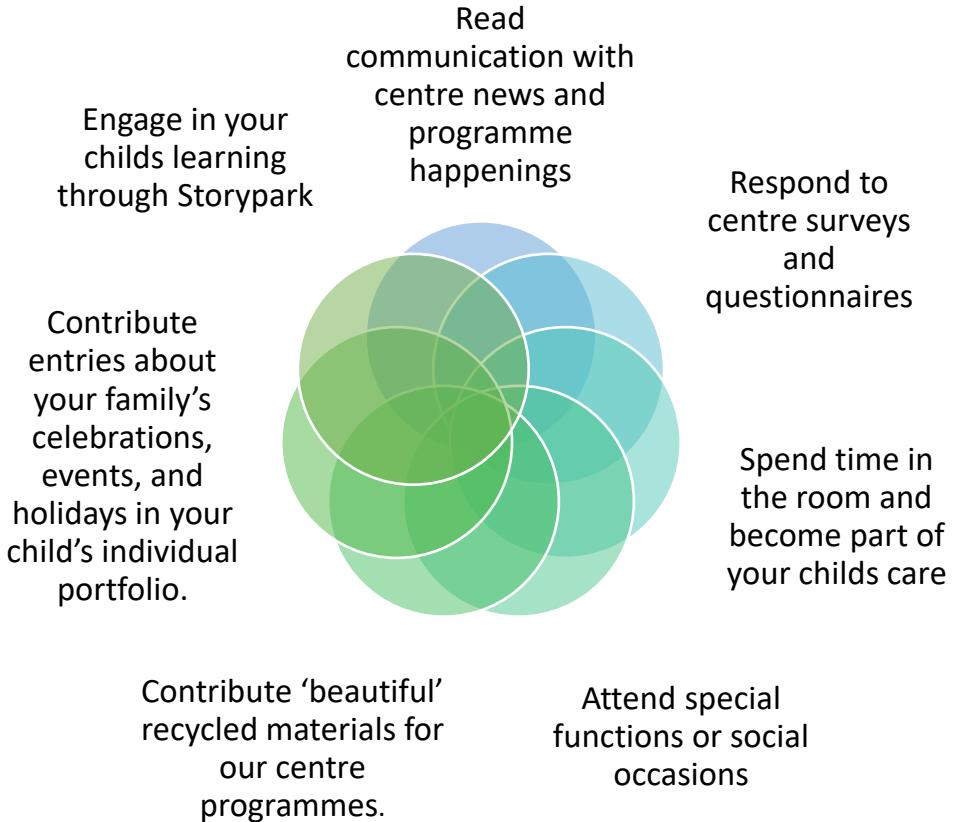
Read communication with centre news and programme happenings

Respond to centre surveys and questionnaires

Spend time in the room and become part of your childs care

Attend special functions or social occasions

Contribute 'beautiful' recycled materials for our centre programmes.

Contribute entries about your family's celebrations, events, and holidays in your child's individual portfolio.

Engage in your childs learning through Storypark